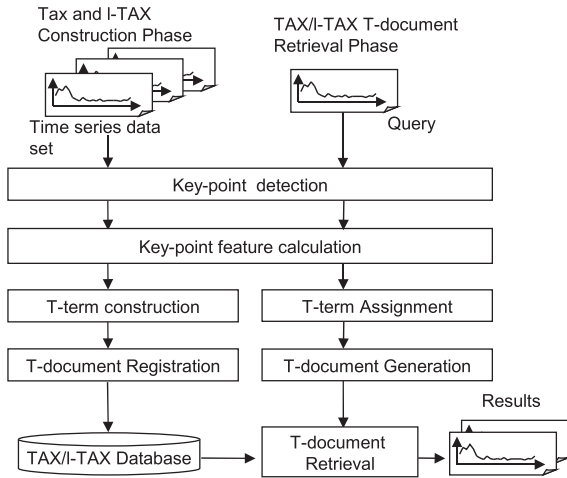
Tax and l-TAX Construction Phase

TAX/l-TAX T-document Retrieval Phase

Time series data set

Query

Key-point detection

Key-point feature calculation

T-term construction

T-term Assignment

T-document Registration

T-document Generation

Results

TAX/l-TAX Database

T-document Retrieval